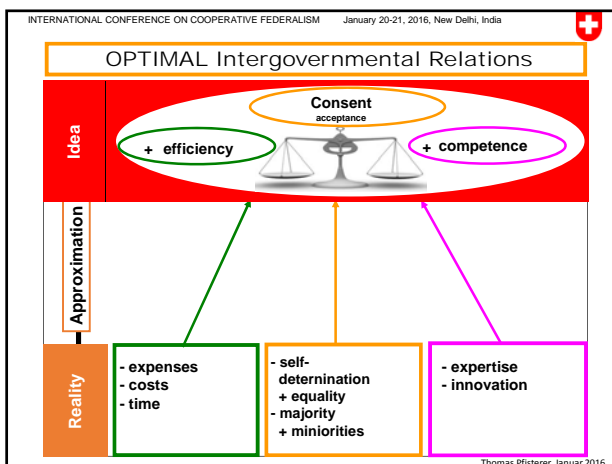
INTERNATIONAL CONFERENCE ON COOPERATIVE FEDERALISM January 20-21, 2016, New Delhi, India

OPTIMAL Intergovernmental Relations

Idea

Consent
acceptance

+ efficiency

+ competence

Approximation

Reality

- expenses
- costs
- time

- self-deternination
+ equality
- majority
+ miniorities

- expertise
- innovation

Thomas Pfisterer, Januar 2016